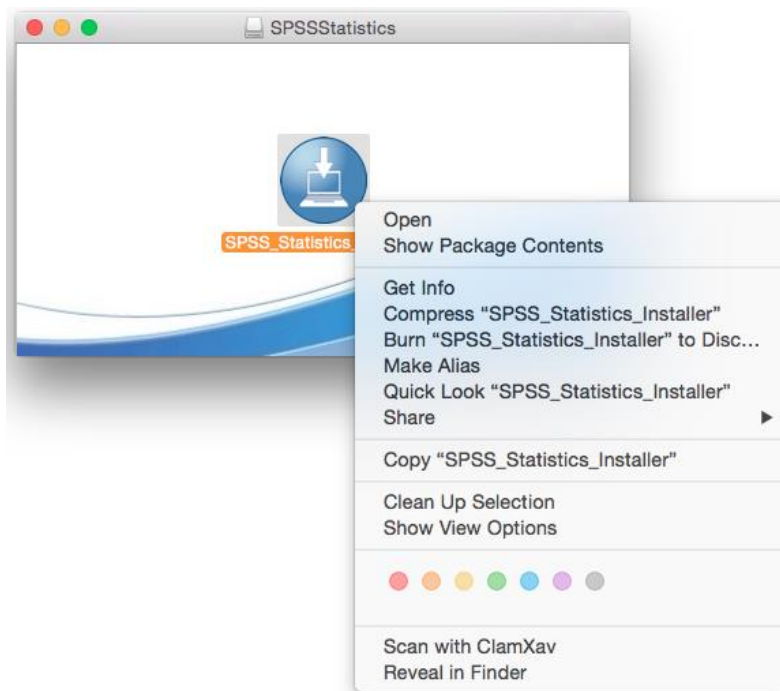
SPSSStatistics

SPSS_Statistics_

Open
Show Package Contents

Get Info
Compress "SPSS_Statistics_Installer"
Burn "SPSS_Statistics_Installer" to Disc...
Make Alias
Quick Look "SPSS_Statistics_Installer"
Share

Copy "SPSS_Statistics_Installer"

Clean Up Selection
Show View Options

Scan with ClamXav
Reveal in Finder